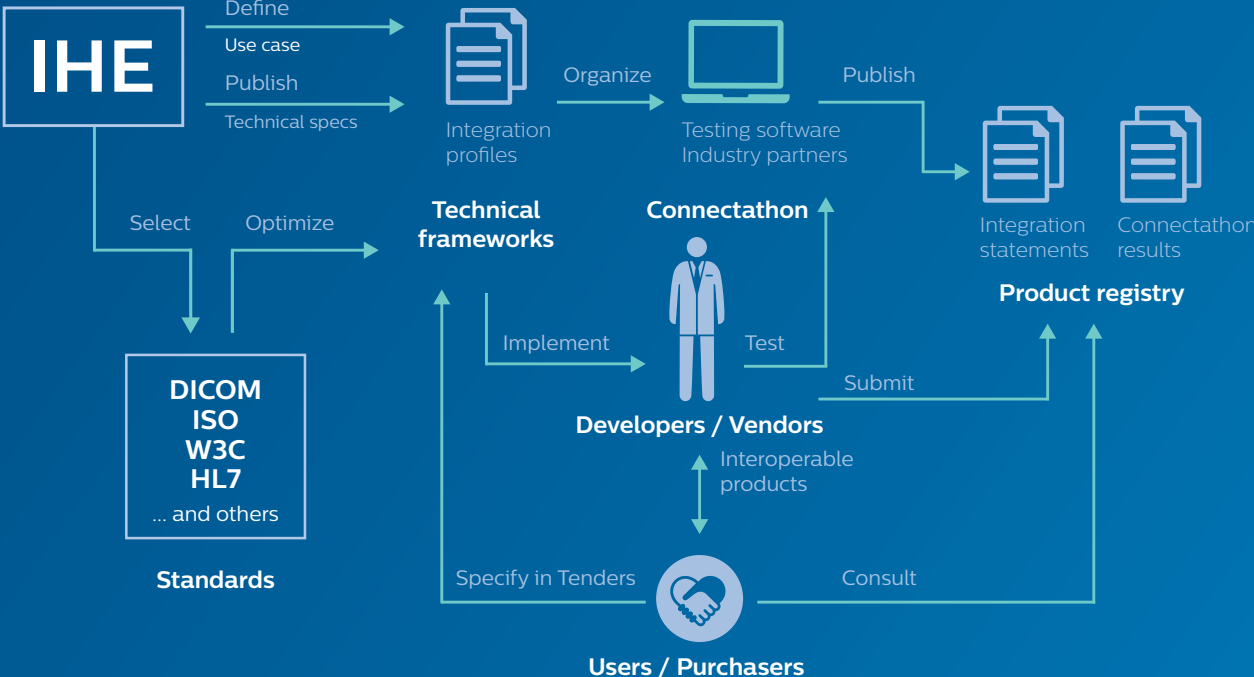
IHE

Define
Use case

Publish
Technical specs

Integration profiles

Organize

Testing software
Industry partners

Publish

Integration statements

Connectathon results

Product registry

Select

Optimize

Technical frameworks

Connectathon

Implement

Test

Submit

Developers / Vendors

DICOM
ISO
W3C
HL7
... and others

Standards

Interoperable products

Specify in Tenders

Consult

Users / Purchasers